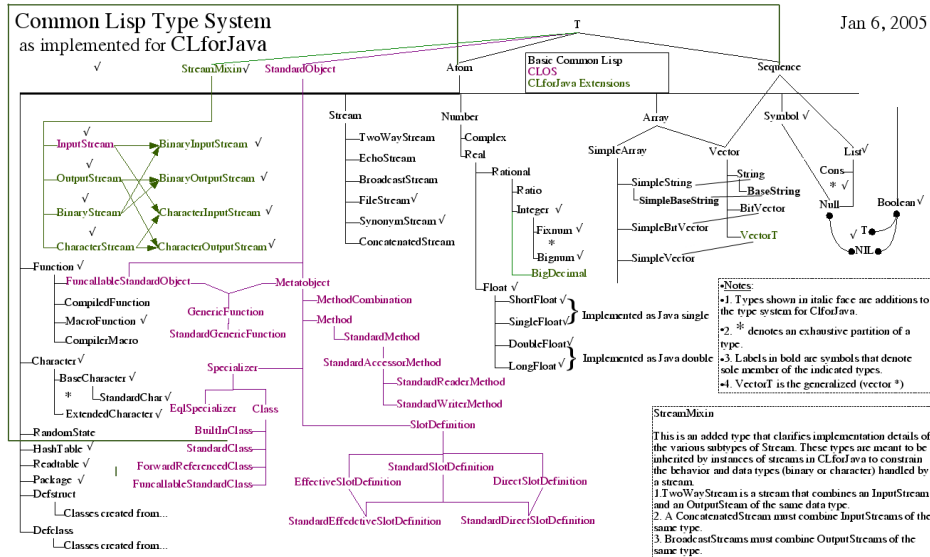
Common Lisp Type System
as implemented for CLforJava

Jan 6, 2005

T

√ StreamMixin√ StandardObject Atom Sequence

Basic Common Lisp
CLOS
CLforJava Extensions

InputStream √ BinaryInputStream √
OutputStream √ BinaryOutputStream √
BinaryStream √ CharacterInputStream √
CharacterStream √ CharacterOutputStream √

Stream
TwoWayStream
EchoStream
BroadcastStream
FileStream√
SynonymStream√
ConcatenatedStream

Number
Complex
Real
Rational
Ratio
Integer √
Fixnum √
*
Bignum √
BigDecimal
Float √
ShortFloat √
SingleFloat √
DoubleFloat √
LongFloat √
Implemented as Java single
Implemented as Java double

Array
SimpleArray
Vector
SimpleString
String
BaseString
SimpleBaseString
BitVector
SimpleBitVector
VectorT
SimpleVector

Symbol √
List√
Cons
* √
Null
Boolean√
√ T
NIL

Function √
FuncallableStandardObject
Metaobject
CompiledFunction
GenericFunction
MacroFunction √
StandardGenericFunction
CompilerMacro
MethodCombination
Method
StandardMethod
StandardAccessorMethod
StandardReaderMethod
StandardWriterMethod

Character √
BaseCharacter √
*
StandardChar √
ExtendedCharacter √

Specializer
EqlSpecializer
Class
BuiltInClass
StandardClass
ForwardReferencedClass
FuncallableStandardClass

RandomState
HashTable √
Readtable √
Package √
Defstruct
Classes created from...
Defclass
Classes created from...

SlotDefinition
StandardSlotDefinition
EffectiveSlotDefinition
DirectSlotDefinition
StandardEffedctiveSlotDefinition
StandardDirectSlotDefinition

•Notes:
•1. Types shown in italic face are additions to the type system for ClforJava.
•2. * denotes an exhaustive partition of a type.
•3. Labels in bold are symbols that denote sole member of the indicated types.
•4. VectorT is the generalized (vector *)

StreamMixin

This is an added type that clarifies implementation details of the various subtypes of Stream. These types are meant to be inherited by instances of streams in CLforJava to constrain the behavior and data types (binary or character) handled by a stream.
1.TwoWayStream is a stream that combines an InputStream and an OutputSteam of the same data type.
2. A ConcatenatedStream must combine InputStreams of the same type.
3. BroadcastStreams must combine OutputStreams of the same type.